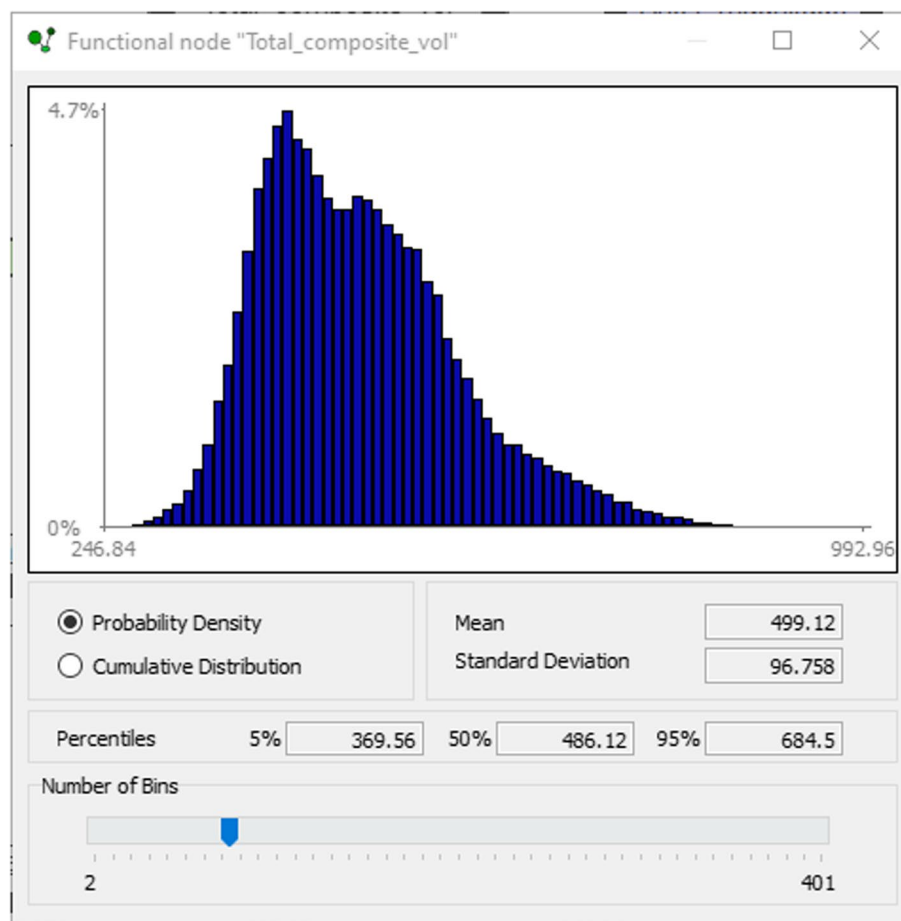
Functional node "Total_composite_vol"

4.7%

0%

246.84

992.96

Probability Density

Cumulative Distribution

Mean 499.12

Standard Deviation 96.758

Percentiles 5% 369.56 50% 486.12 95% 684.5

Number of Bins

2

401